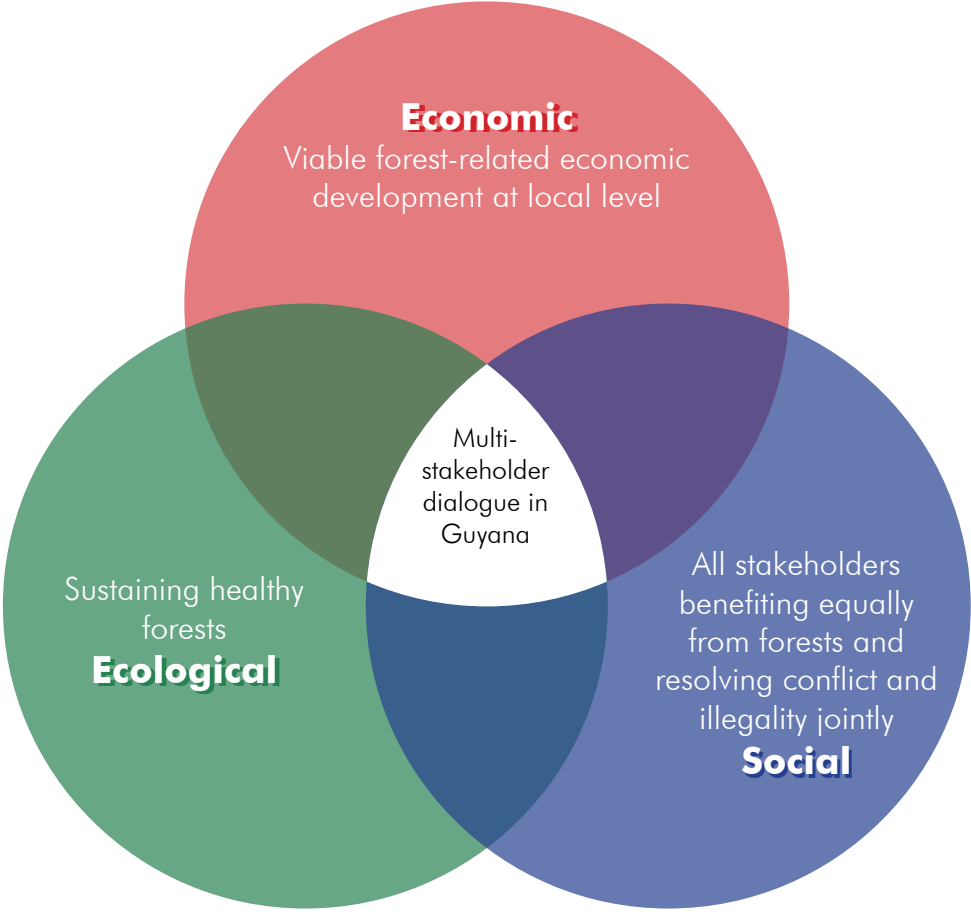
Economic
Viable forest-related economic development at local level

Multi-stakeholder dialogue in Guyana

Sustaining healthy forests
Ecological

All stakeholders benefiting equally from forests and resolving conflict and illegality jointly
Social